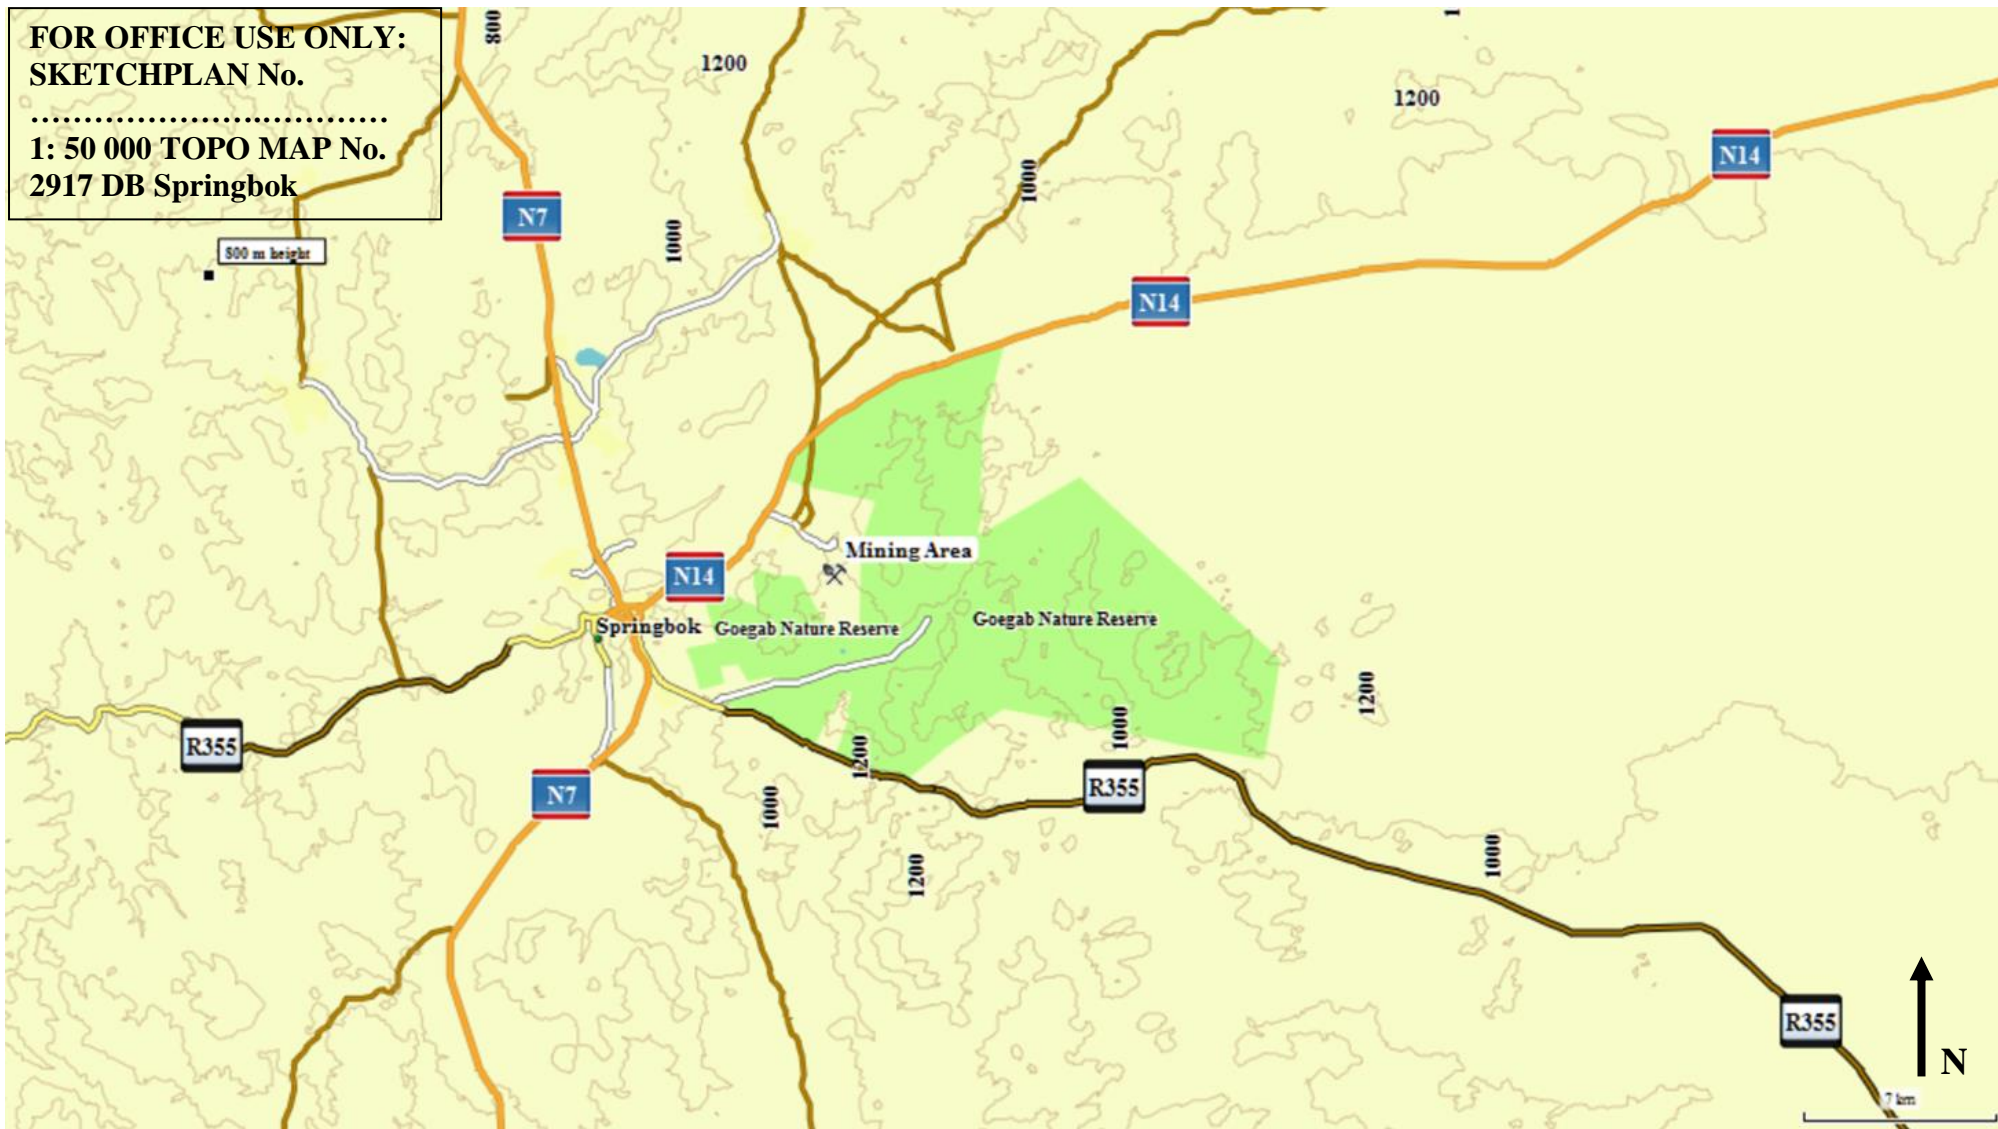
FOR OFFICE USE ONLY:
SKETCHPLAN No.
……………………………
1: 50 000 TOPO MAP No.
2917 DB Springbok

500 m height

800
1200
1200
1000
1000
N7
N14
N14
N14
Mining Area
Springbok
Goegab Nature Reserve
Goegab Nature Reserve
1200
1000
1200
R355
R355
N7
1000
1200
1000
R355
N
7 km